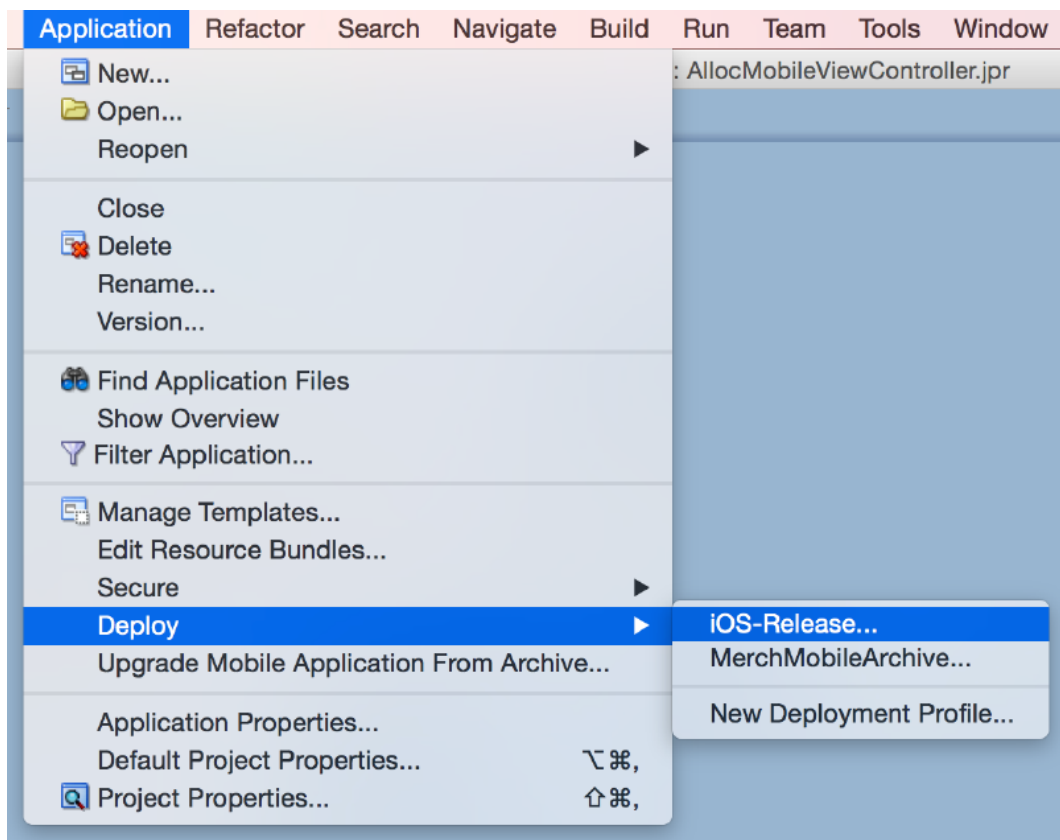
Application Refactor Search Navigate Build Run Team Tools Window

: AllocMobileViewController.jpr

New...
Open...
Reopen

Close
Delete
Rename...
Version...

Find Application Files
Show Overview
Filter Application...

Manage Templates...
Edit Resource Bundles...
Secure
Deploy
Upgrade Mobile Application From Archive...

Application Properties...
Default Project Properties... ⌥⌘,
Project Properties... ⇧⌘,

iOS-Release...
MerchMobileArchive...

New Deployment Profile...